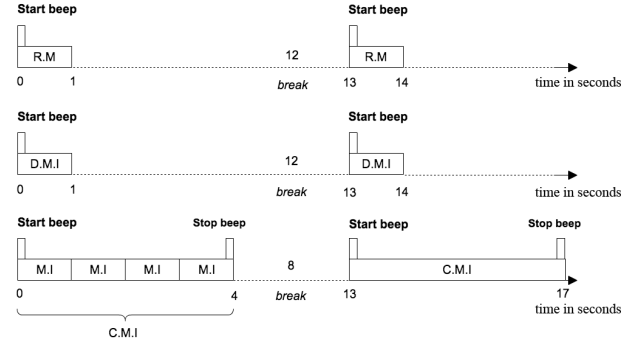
Start beep

Start beep

R.M

12

R.M

0 1

break

13 14

time in seconds

Start beep

Start beep

D.M.I

12

D.M.I

0 1

break

13 14

time in seconds

Start beep

Stop beep

Start beep

Stop beep

M.I M.I M.I M.I

8

C.M.I

0

4

break

13

17

time in seconds

C.M.I